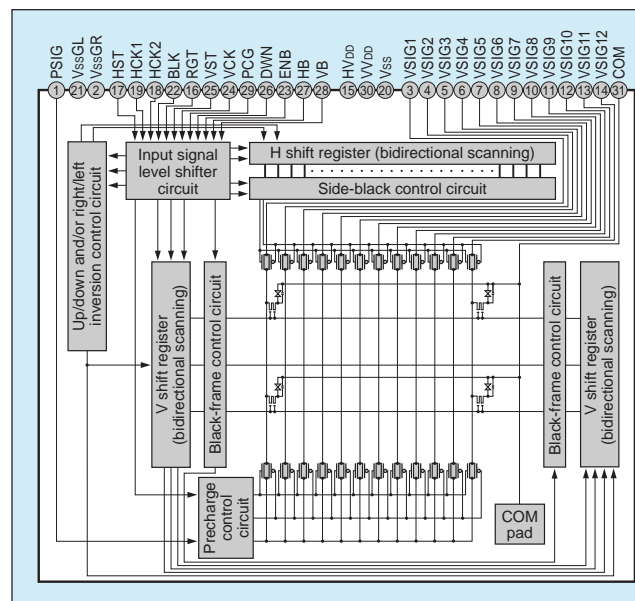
PSIG 1
VssGL 21
VssGR 2
HST 17
HCK1 19
HCK2 18
BLK 22
RGT 16
VST 25
VCK 24
PCG 29
DWN 26
ENB 23
HB 27
VB 28
HVDD 15
VVDD 30
Vss 20
VSIG1 3
VSIG2 4
VSIG3 5
VSIG4 6
VSIG5 7
VSIG6 8
VSIG7 9
VSIG8 10
VSIG9 11
VSIG10 12
VSIG11 13
VSIG12 14
COM 31

Up/down and/or right/left inversion control circuit

Input signal level shifter circuit

H shift register (bidirectional scanning)

Side-black control circuit

V shift register (bidirectional scanning)

Black-frame control circuit

Precharge control circuit

COM pad

Black-frame control circuit

V shift register (bidirectional scanning)